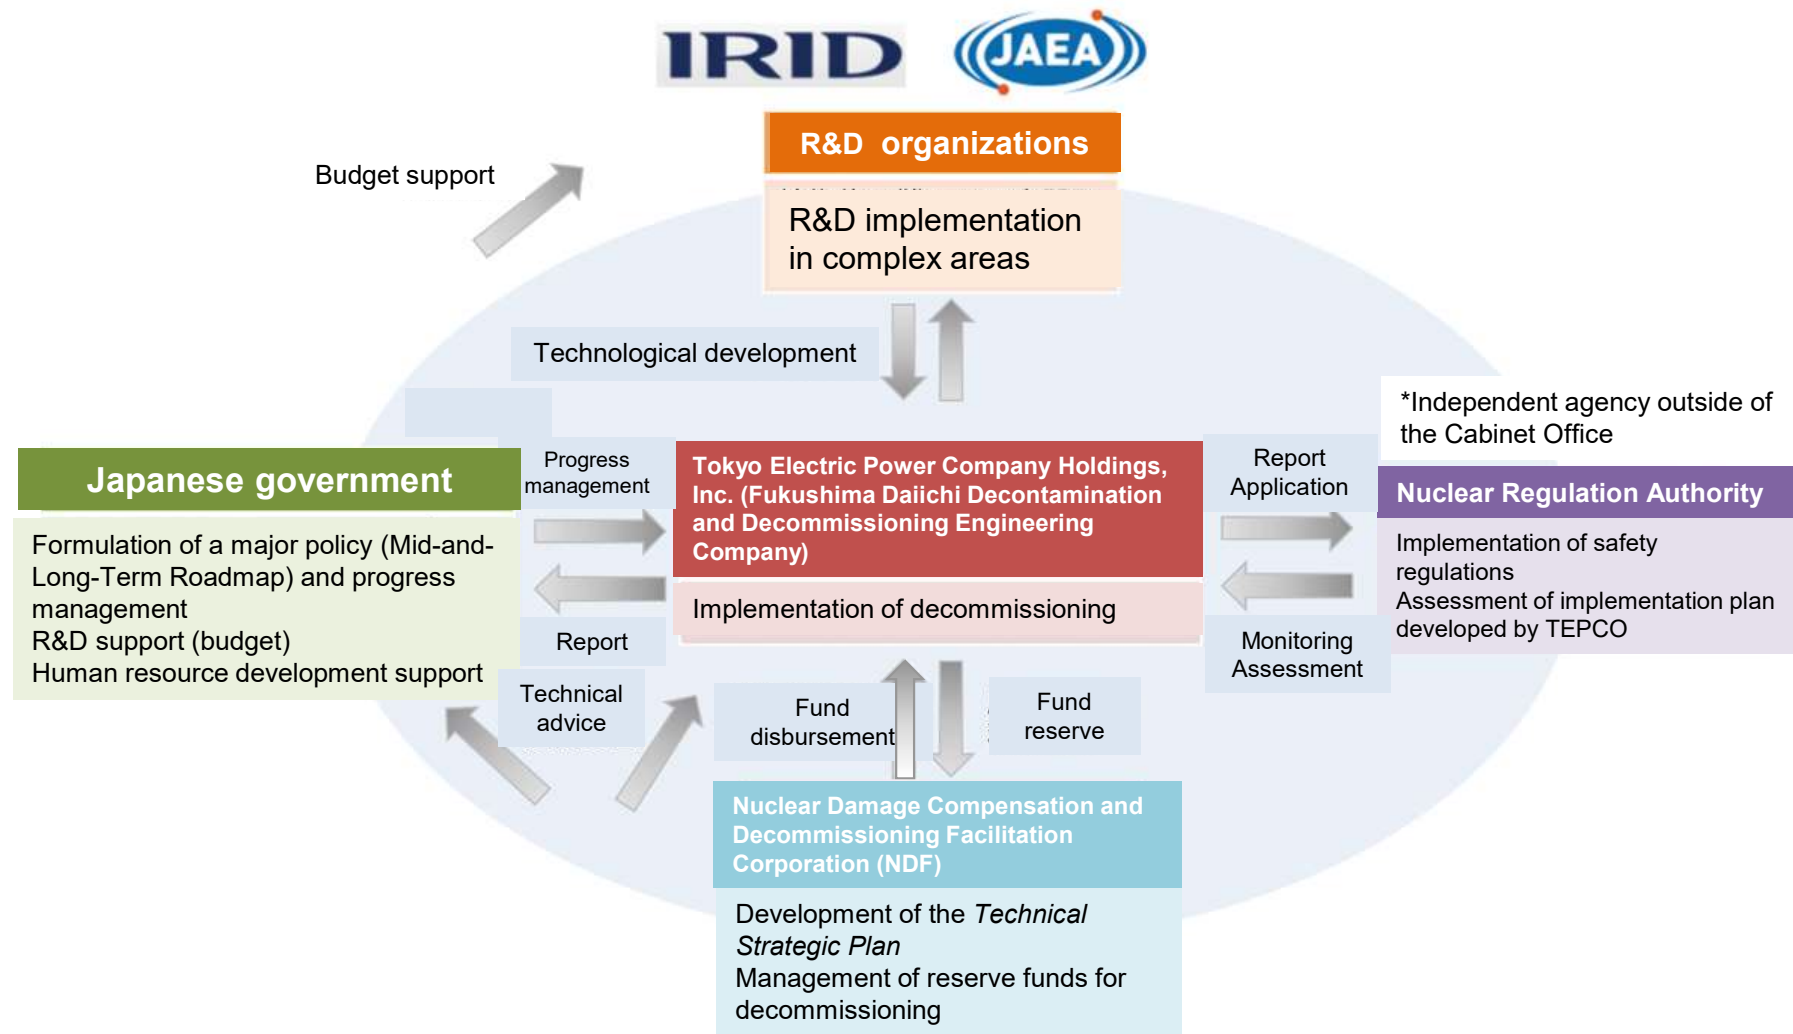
IRID

JAEA

R&D organizations

R&D implementation in complex areas

Budget support

Technological development

*Independent agency outside of the Cabinet Office

Japanese government

Formulation of a major policy (Mid-and-Long-Term Roadmap) and progress management
R&D support (budget)
Human resource development support

Progress management

Report

Technical advice

Tokyo Electric Power Company Holdings, Inc. (Fukushima Daiichi Decontamination and Decommissioning Engineering Company)

Implementation of decommissioning

Report Application

Monitoring Assessment

Nuclear Regulation Authority

Implementation of safety regulations
Assessment of implementation plan developed by TEPCO

Fund disbursement

Fund reserve

Nuclear Damage Compensation and Decommissioning Facilitation Corporation (NDF)

Development of the *Technical Strategic Plan*
Management of reserve funds for decommissioning